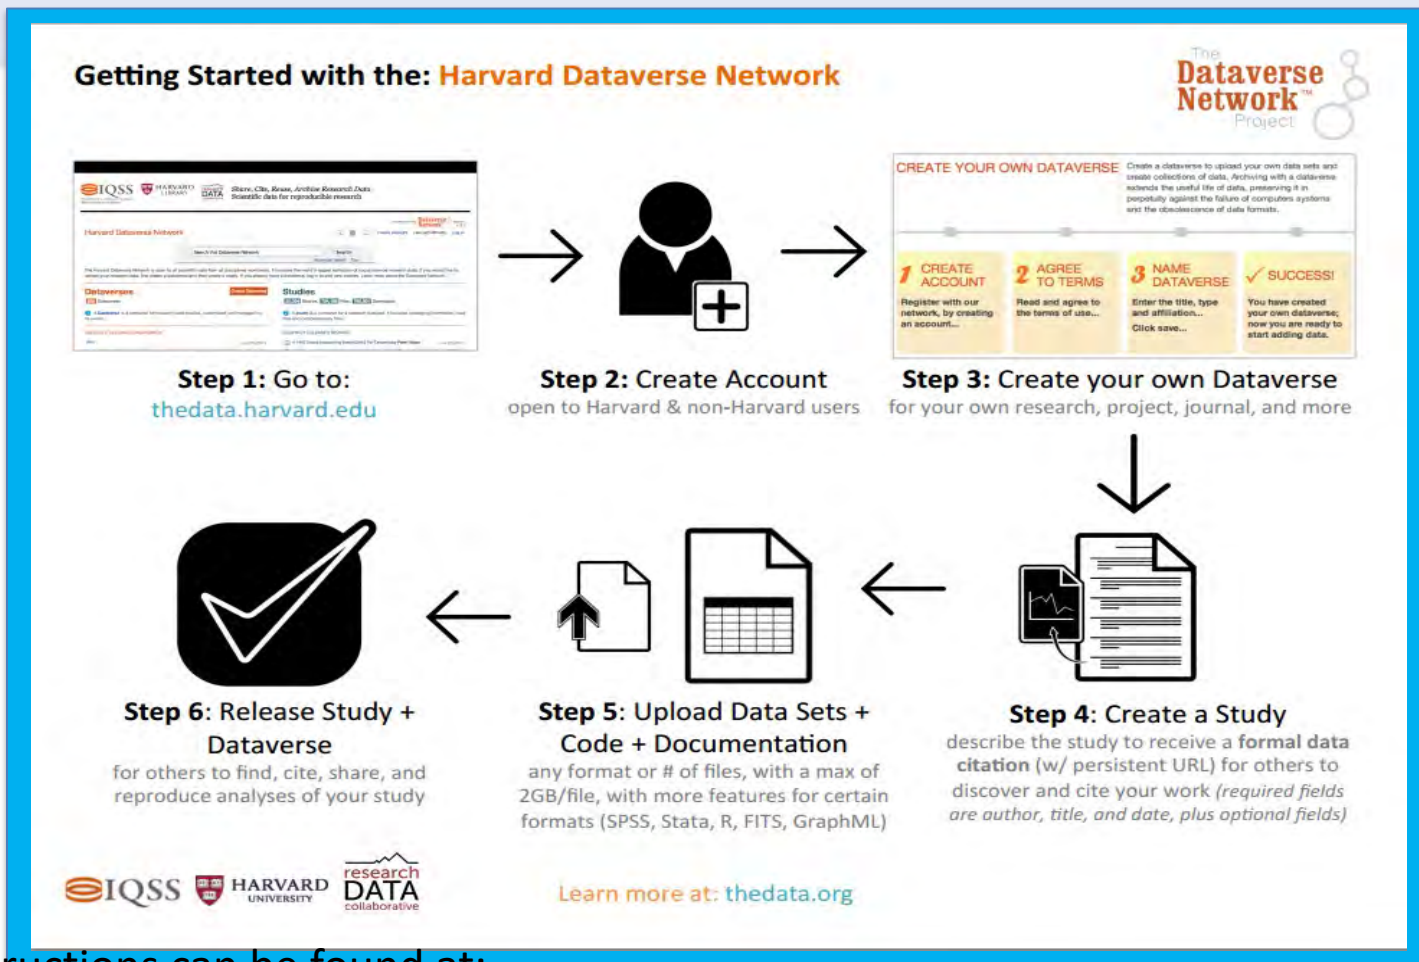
Getting Started with the: Harvard Dataverse Network

The Dataverse Network™ Project

IQSS HARVARD LIBRARY DATA Share, Cite, Reuse, Archive Research Data Scientific data for reproducible research

Harvard Dataverse Network

Dataverses

Studies

CREATE YOUR OWN DATAVERSE Create a dataverse to upload your own data sets and create collections of data. Archiving with a dataverse extends the useful life of data, preserving it in perpetuity against the failure of computers systems and the obsolescence of data formats.

1 CREATE ACCOUNT Register with our network, by creating an account...

2 AGREE TO TERMS Read and agree to the terms of use...

3 NAME DATAVERSE Enter the title, type and affiliation... Click save...

✓ SUCCESS! You have created your own dataverse; now you are ready to start adding data.

Step 1: Go to:
thedata.harvard.edu

Step 2: Create Account
open to Harvard & non-Harvard users

Step 3: Create your own Dataverse
for your own research, project, journal, and more

Step 6: Release Study + Dataverse
for others to find, cite, share, and reproduce analyses of your study

Step 5: Upload Data Sets + Code + Documentation
any format or # of files, with a max of 2GB/file, with more features for certain formats (SPSS, Stata, R, FITS, GraphML)

Step 4: Create a Study
describe the study to receive a formal data citation (w/ persistent URL) for others to discover and cite your work (required fields are author, title, and date, plus optional fields)

IQSS HARVARD UNIVERSITY research DATA collaborative

Learn more at: thedata.org

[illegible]uctions can be found at: